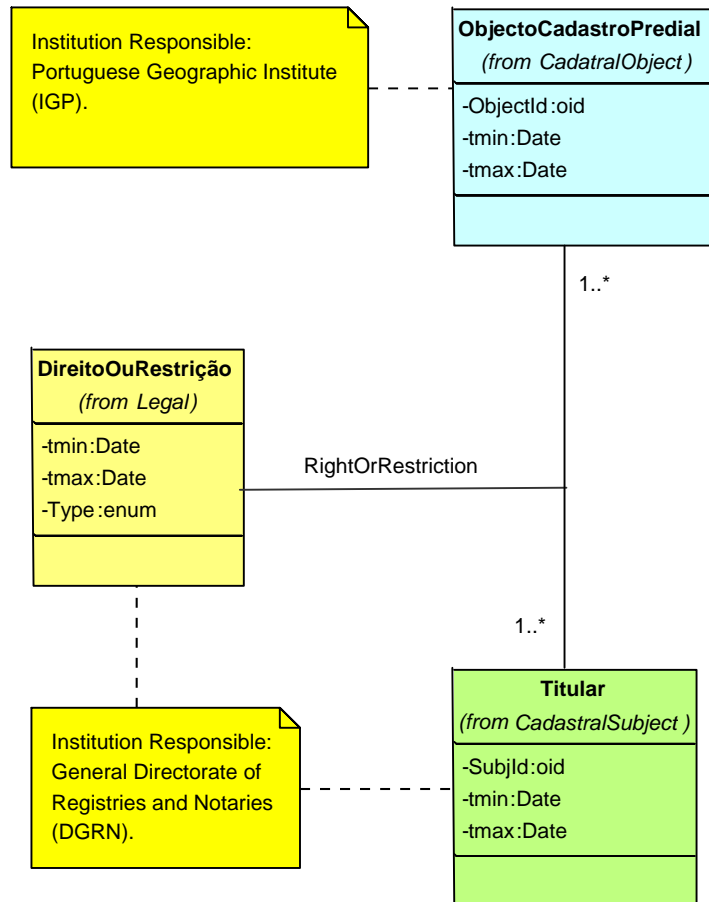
Institution Responsible: Portuguese Geographic Institute (IGP).

ObjectoCadastroPredial
(from CadatralObject)
-ObjectId:oid
-tmin:Date
-tmax:Date

1..*

DireitoOuRestrição
(from Legal)
-tmin:Date
-tmax:Date
-Type:enum

RightOrRestriction

1..*

Titular
(from CadastralSubject)
-SubjId:oid
-tmin:Date
-tmax:Date

Institution Responsible: General Directorate of Registries and Notaries (DGRN).